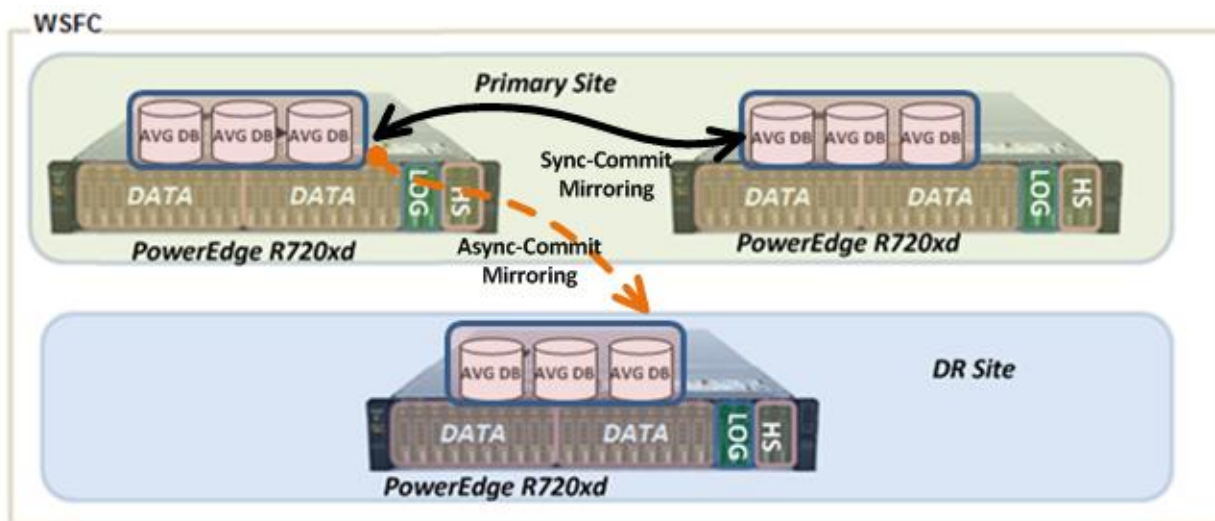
WSFC

Primary Site

AVG DB AVG DB AVG DB

DATA DATA LOG HS

PowerEdge R720xd

Sync-Commit Mirroring

AVG DB AVG DB AVG DB

DATA DATA LOG HS

PowerEdge R720xd

Async-Commit Mirroring

AVG DB AVG DB AVG DB

DR Site

DATA DATA LOG HS

PowerEdge R720xd